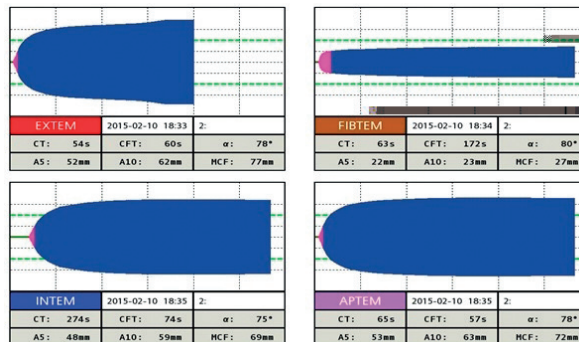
EXTEM 2015-02-10 18:33 2:

| CT: 54s | CFT: 60s | α: 78° |
|---|---|---|
| A5: 52mm | A10: 62mm | MCF: 77mm |

FIBTEM 2015-02-10 18:34 2:

| CT: 63s | CFT: 172s | α: 80° |
|---|---|---|
| A5: 22mm | A10: 23mm | MCF: 27mm |

INTEM 2015-02-10 18:35 2:

| CT: 274s | CFT: 74s | α: 75° |
|---|---|---|
| A5: 48mm | A10: 59mm | MCF: 69mm |

APTEM 2015-02-10 18:35 2:

| CT: 65s | CFT: 57s | α: 78° |
|---|---|---|
| A5: 53mm | A10: 63mm | MCF: 72mm |